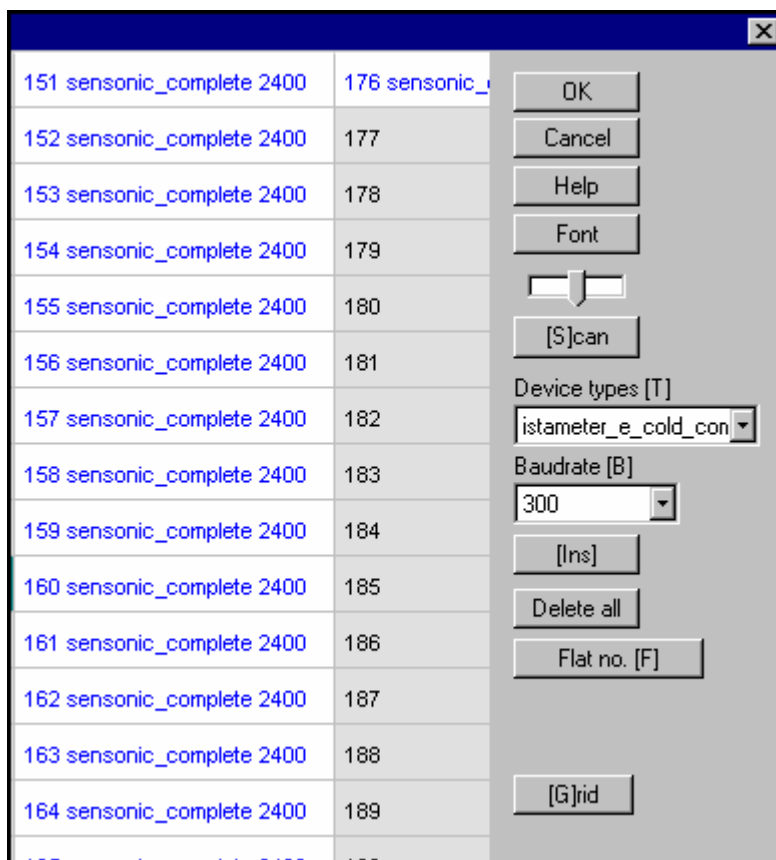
×

| | |
|---|---|
| 151 sensonic_complete 2400 | 176 sensonic_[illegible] |
| 152 sensonic_complete 2400 | 177 |
| 153 sensonic_complete 2400 | 178 |
| 154 sensonic_complete 2400 | 179 |
| 155 sensonic_complete 2400 | 180 |
| 156 sensonic_complete 2400 | 181 |
| 157 sensonic_complete 2400 | 182 |
| 158 sensonic_complete 2400 | 183 |
| 159 sensonic_complete 2400 | 184 |
| 160 sensonic_complete 2400 | 185 |
| 161 sensonic_complete 2400 | 186 |
| 162 sensonic_complete 2400 | 187 |
| 163 sensonic_complete 2400 | 188 |
| 164 sensonic_complete 2400 | 189 |
| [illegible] | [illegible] |

OK
Cancel
Help
Font
[S]can
Device types [T]
istameter_e_cold_con
Baudrate [B]
300
[Ins]
Delete all
Flat no. [F]
[G]rid